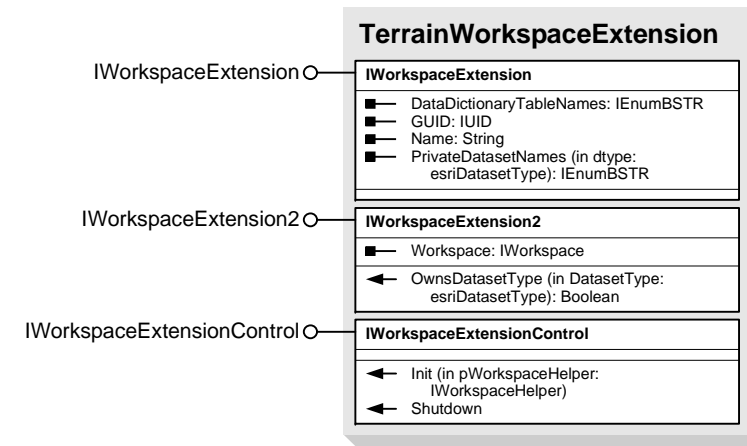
TerrainWorkspaceExtension

IWorkspaceExtension

IWorkspaceExtension

DataDictionaryTableNames: IEnumBSTR
GUID: IUID
Name: String
PrivateDatasetNames (in dtype: esriDatasetType): IEnumBSTR

IWorkspaceExtension2

IWorkspaceExtension2

Workspace: IWorkspace

OwnsDatasetType (in DatasetType: esriDatasetType): Boolean

IWorkspaceExtensionControl

IWorkspaceExtensionControl

Init (in pWorkspaceHelper: IWorkspaceHelper)
Shutdown